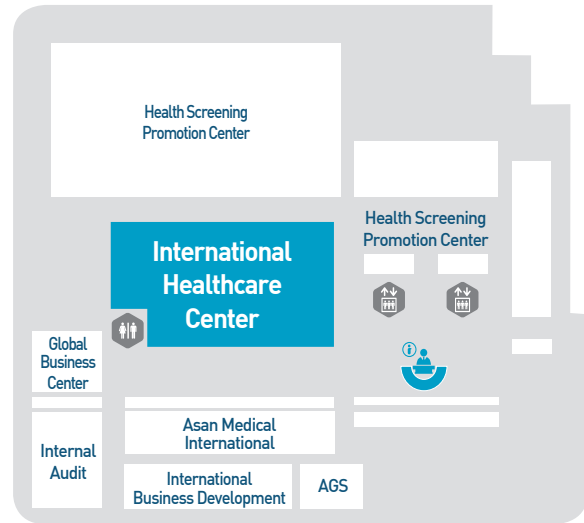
Health Screening Promotion Center

Health Screening Promotion Center

International Healthcare Center

Global Business Center

Internal Audit

Asan Medical International

International Business Development

AGS